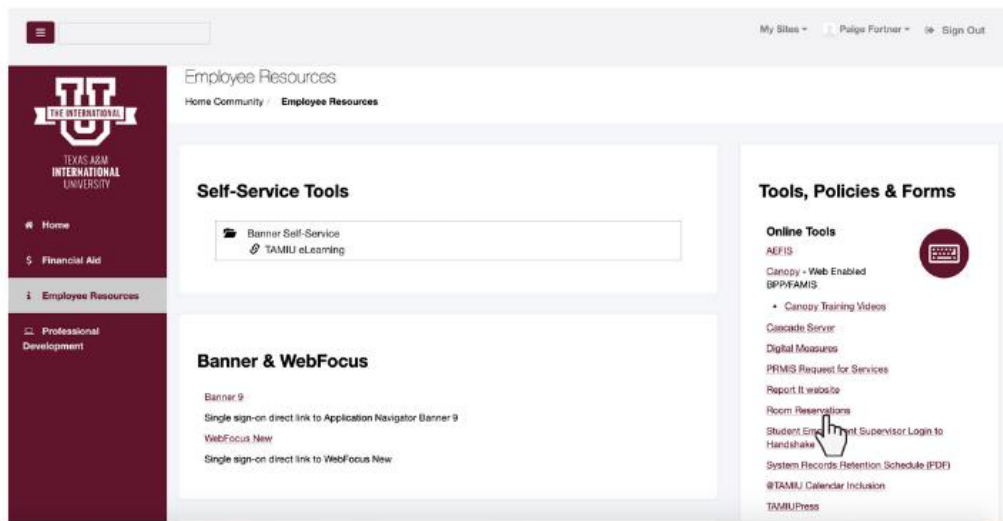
My Sites ▾ Paige Fortner ▾ Sign Out

THE INTERNATIONAL
TEXAS A&M INTERNATIONAL UNIVERSITY

Home
Financial Aid
Employee Resources
Professional Development

Employee Resources
Home Community / Employee Resources

Self-Service Tools

Banner Self-Service
TAMIU eLearning

Banner & WebFocus

Banner 9
Single sign-on direct link to Application Navigator Banner 9
WebFocus New
Single sign-on direct link to WebFocus New

Tools, Policies & Forms

Online Tools
AEFIS
Canopy - Web Enabled BPP/FAMIS
• Canopy Training Videos
Cascade Server
Digital Measures
PRMIS Request for Services
Report It website
Room Reservations
Student Em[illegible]nt Supervisor Login to Handshake
System Records Retention Schedule (PDF)
@TAMIU Calendar Inclusion
TAMIUPress